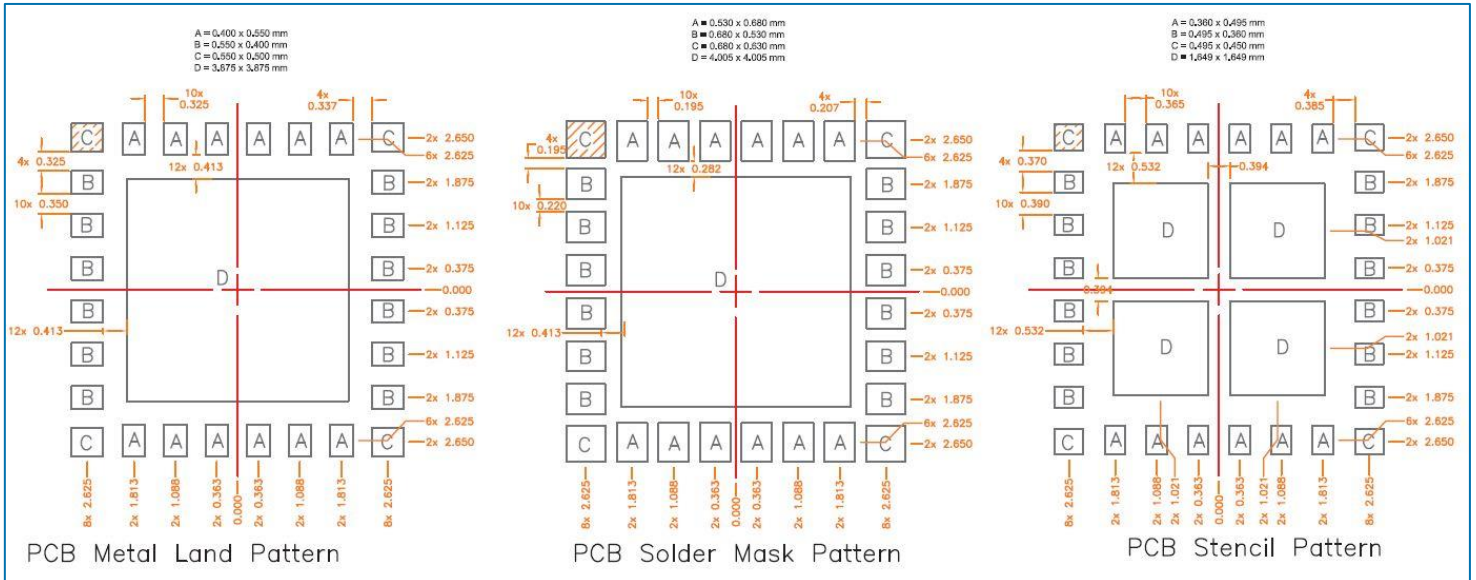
A = 0.400 x 0.550 mm
B = 0.550 x 0.400 mm
C = 0.550 x 0.500 mm
D = 3.875 x 3.875 mm

10x 0.325
4x 0.337
C A A A A A A C
2x 2.650
6x 2.625
4x 0.325
12x 0.413
B 2x 1.875
10x 0.350
B 2x 1.125
B 2x 0.375
D
0.000
12x 0.413
B 2x 0.375
B 2x 1.125
B 2x 1.875
C A A A A A A C
6x 2.625
2x 2.650
8x 2.625
2x 1.813
2x 1.088
2x 0.363
0.000
2x 0.363
2x 1.088
2x 1.813
8x 2.625

PCB Metal Land Pattern

A = 0.530 x 0.680 mm
B = 0.680 x 0.530 mm
C = 0.680 x 0.630 mm
D = 4.005 x 4.005 mm

10x 0.195
4x 0.207
4x 0.195
C A A A A A A C
2x 2.650
6x 2.625
12x 0.282
B 2x 1.875
10x 0.220
B 2x 1.125
B 2x 0.375
D
0.000
12x 0.413
B 2x 0.375
B 2x 1.125
B 2x 1.875
C A A A A A A C
6x 2.625
2x 2.650
8x 2.625
2x 1.813
2x 1.088
2x 0.363
0.000
2x 0.363
2x 1.088
2x 1.813
8x 2.625

PCB Solder Mask Pattern

A = 0.360 x 0.495 mm
B = 0.495 x 0.360 mm
C = 0.495 x 0.450 mm
D = 1.649 x 1.649 mm

10x 0.365
4x 0.385
C A A A A A A C
2x 2.650
6x 2.625
4x 0.370
12x 0.532
0.394
B 2x 1.875
10x 0.390
D D
B 2x 1.125
2x 1.021
B 2x 0.375
0.000
0.394
12x 0.532
B 2x 0.375
D D
2x 1.021
B 2x 1.125
B 2x 1.875
C A A A A A A C
6x 2.625
2x 2.650
8x 2.625
2x 1.813
2x 1.088
2x 1.021
2x 0.363
0.000
2x 0.363
2x 1.021
2x 1.088
2x 1.813
8x 2.625

PCB Stencil Pattern